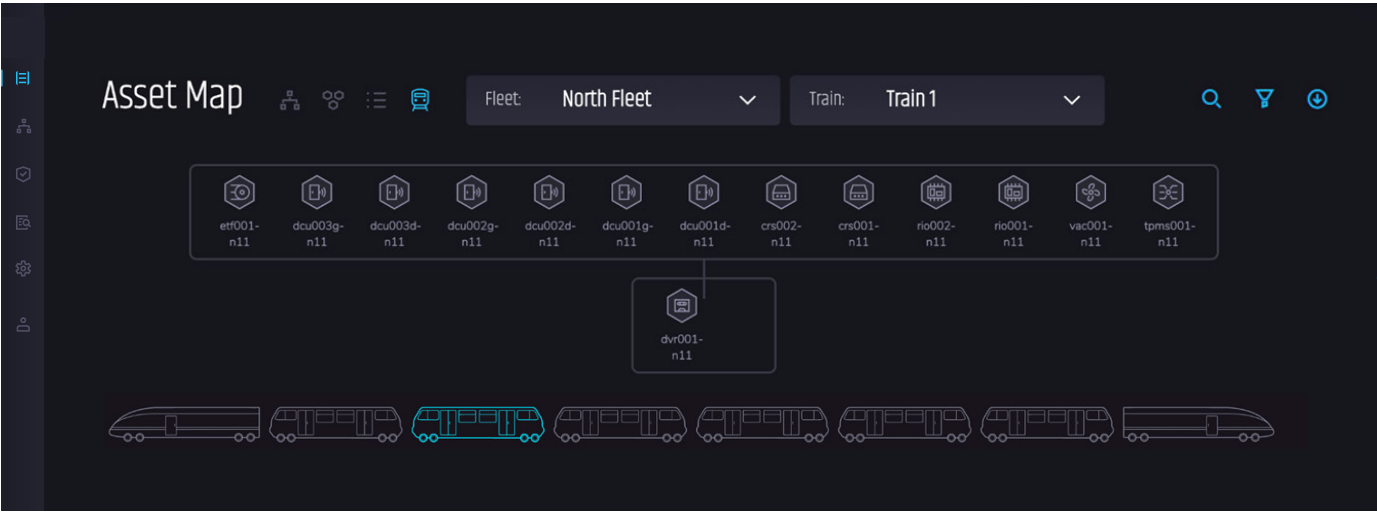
Asset Map

Fleet: North Fleet

Train: Train 1

etf001-n11
dcu003g-n11
dcu003d-n11
dcu002g-n11
dcu002d-n11
dcu001g-n11
dcu001d-n11
crs002-n11
crs001-n11
rio002-n11
rio001-n11
vac001-n11
tpms001-n11

dvr001-n11